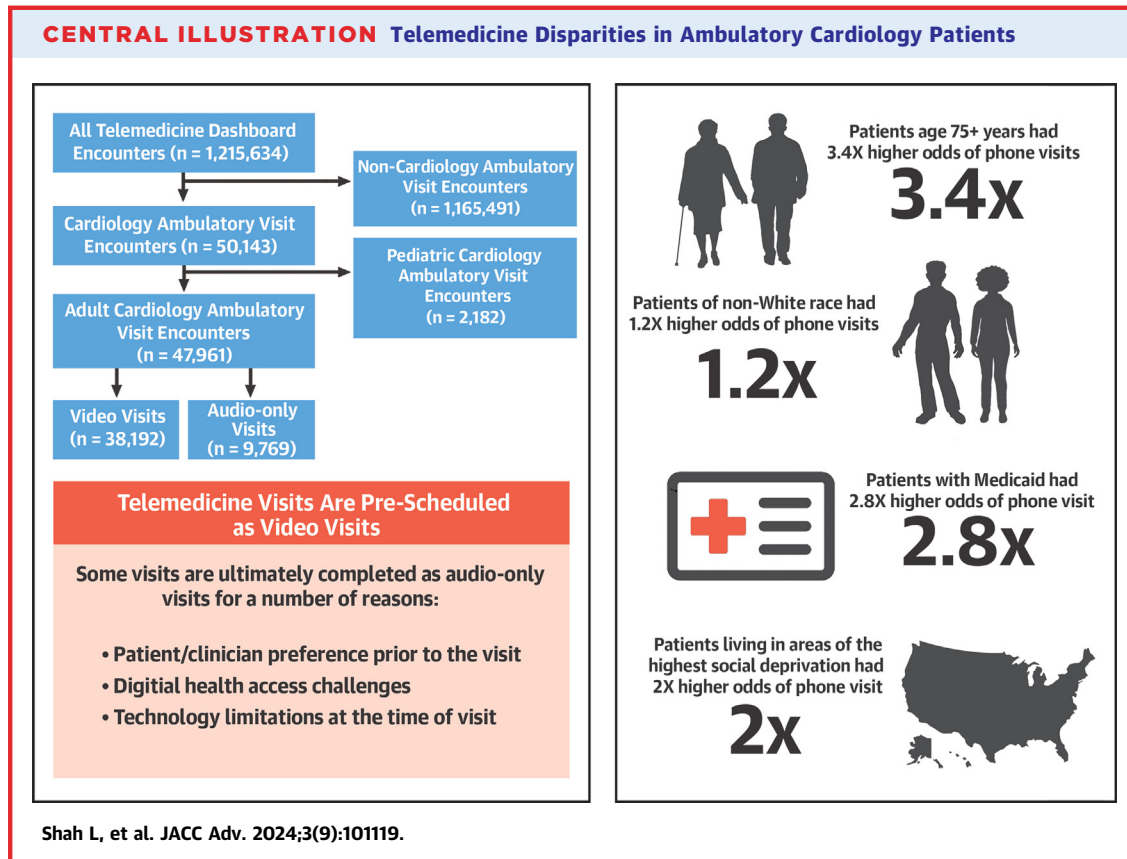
CENTRAL ILLUSTRATION Telemedicine Disparities in Ambulatory Cardiology Patients

All Telemedicine Dashboard Encounters (n = 1,215,634)

Non-Cardiology Ambulatory Visit Encounters (n = 1,165,491)

Cardiology Ambulatory Visit Encounters (n = 50,143)

Pediatric Cardiology Ambulatory Visit Encounters (n = 2,182)

Adult Cardiology Ambulatory Visit Encounters (n = 47,961)

Video Visits (n = 38,192)

Audio-only Visits (n = 9,769)

Telemedicine Visits Are Pre-Scheduled as Video Visits

Some visits are ultimately completed as audio-only visits for a number of reasons:

• Patient/clinician preference prior to the visit
• Digital health access challenges
• Technology limitations at the time of visit

Patients age 75+ years had 3.4X higher odds of phone visits
3.4x

Patients of non-White race had 1.2X higher odds of phone visits
1.2x

Patients with Medicaid had 2.8X higher odds of phone visit
2.8x

Patients living in areas of the highest social deprivation had 2X higher odds of phone visit
2x

Shah L, et al. JACC Adv. 2024;3(9):101119.